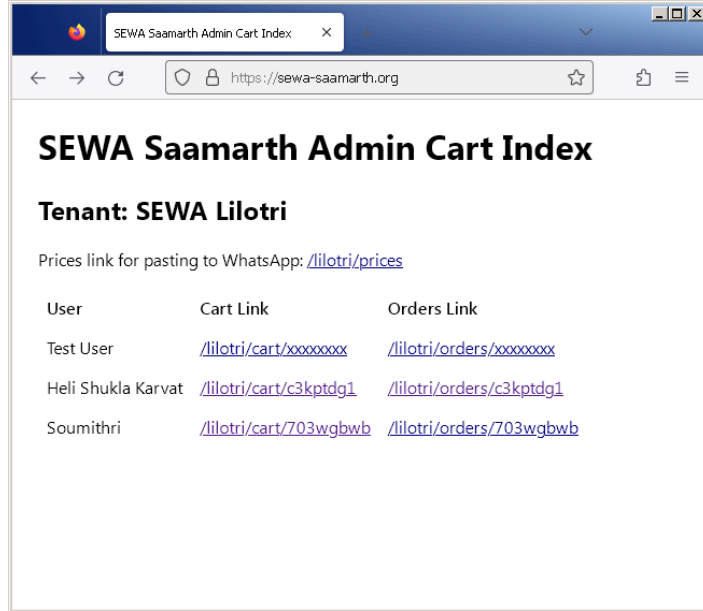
SEWA Saamarth Admin Cart Index ×

https://sewa-saamarth.org

SEWA Saamarth Admin Cart Index

Tenant: SEWA Lilotri

Prices link for pasting to WhatsApp: /lilotri/prices

| User | Cart Link | Orders Link |
|---|---|---|
| Test User | /lilotri/cart/xxxxxxxx | /lilotri/orders/xxxxxxxx |
| Heli Shukla Karvat | /lilotri/cart/c3kptdg1 | /lilotri/orders/c3kptdg1 |
| Soumithri | /lilotri/cart/703wgbwb | /lilotri/orders/703wgbwb |